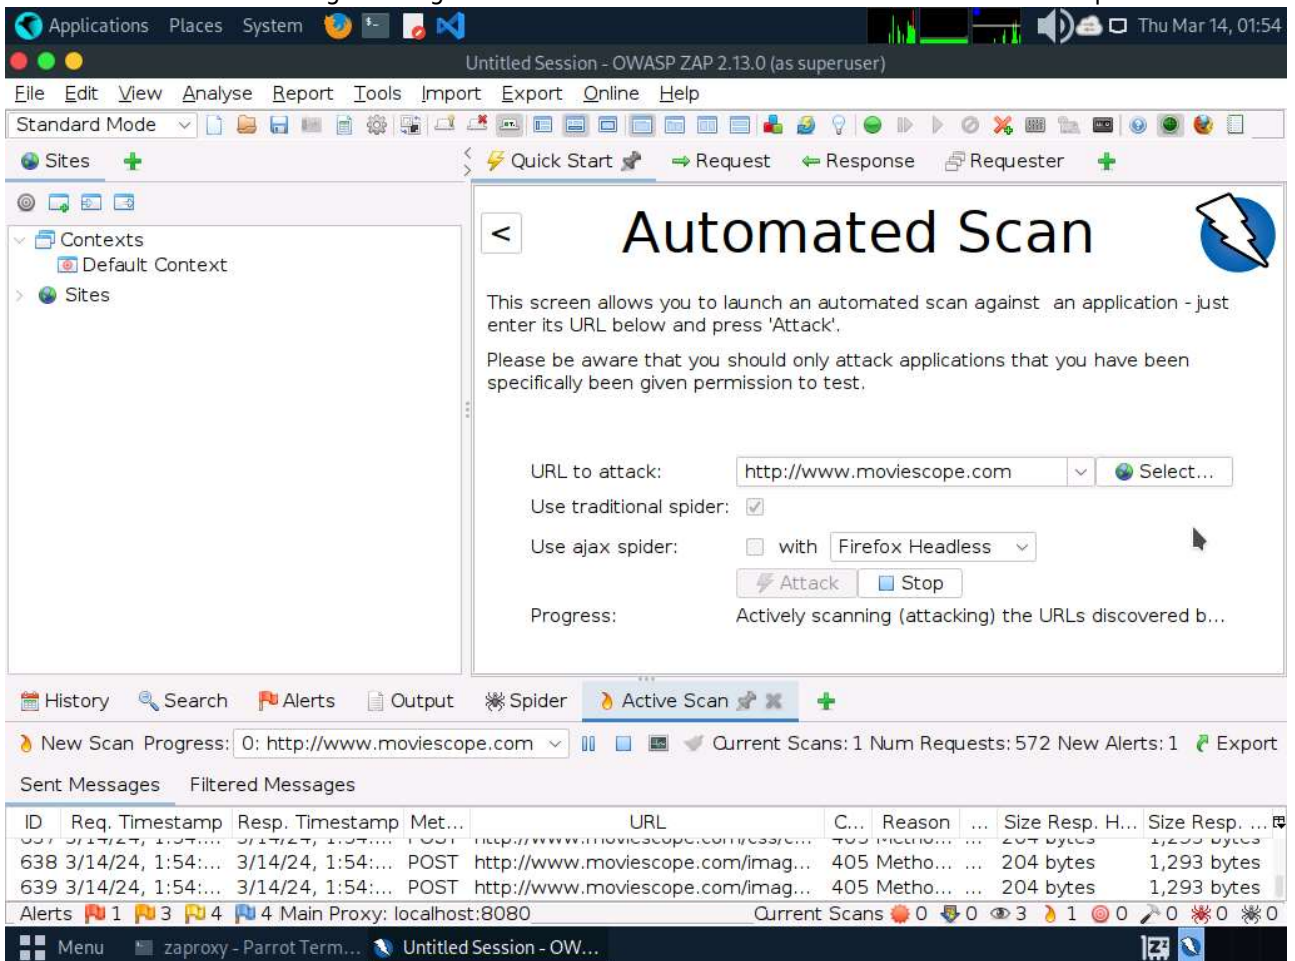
Applications Places System
Thu Mar 14, 01:54
Untitled Session - OWASP ZAP 2.13.0 (as superuser)
File Edit View Analyse Report Tools Import Export Online Help
Standard Mode
Sites
Quick Start Request Response Requester
Contexts
Default Context
Sites

Automated Scan

This screen allows you to launch an automated scan against an application - just enter its URL below and press 'Attack'.

Please be aware that you should only attack applications that you have been specifically been given permission to test.

URL to attack: http://www.moviescope.com Select...
Use traditional spider:
Use ajax spider: with Firefox Headless
Attack Stop
Progress: Actively scanning (attacking) the URLs discovered b...

History Search Alerts Output Spider Active Scan
New Scan Progress: 0: http://www.moviescope.com Current Scans: 1 Num Requests: 572 New Alerts: 1 Export
Sent Messages Filtered Messages

| ID | Req. Timestamp | Resp. Timestamp | Met... | URL | C... | Reason | ... | Size Resp. H... | Size Resp. ... |
|---|---|---|---|---|---|---|---|---|---|
| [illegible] | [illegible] | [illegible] | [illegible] | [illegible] | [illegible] | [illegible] | ... | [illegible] | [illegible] |
| 638 | 3/14/24, 1:54:... | 3/14/24, 1:54:... | POST | http://www.moviescope.com/imag... | 405 | Metho... | ... | 204 bytes | 1,293 bytes |
| 639 | 3/14/24, 1:54:... | 3/14/24, 1:54:... | POST | http://www.moviescope.com/imag... | 405 | Metho... | ... | 204 bytes | 1,293 bytes |

Alerts 1 3 4 4 Main Proxy: localhost:8080 Current Scans 0 0 3 1 0 0 0 0
Menu zaproxy - Parrot Term... Untitled Session - OW...